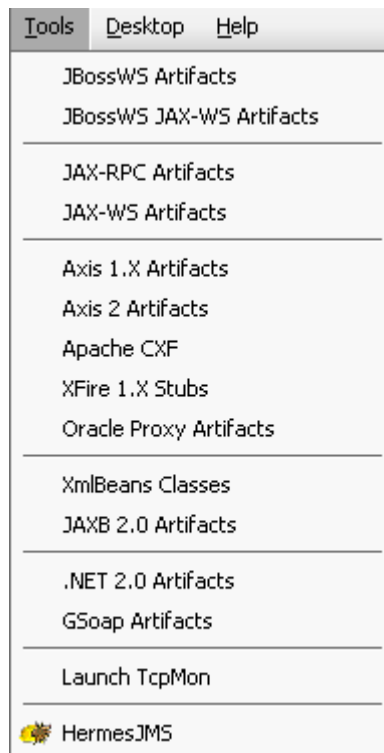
Tools Desktop Help

JBossWS Artifacts
JBossWS JAX-WS Artifacts

JAX-RPC Artifacts
JAX-WS Artifacts

Axis 1.X Artifacts
Axis 2 Artifacts
Apache CXF
XFire 1.X Stubs
Oracle Proxy Artifacts

XmlBeans Classes
JAXB 2.0 Artifacts

.NET 2.0 Artifacts
GSoap Artifacts

Launch TcpMon

HermesJMS